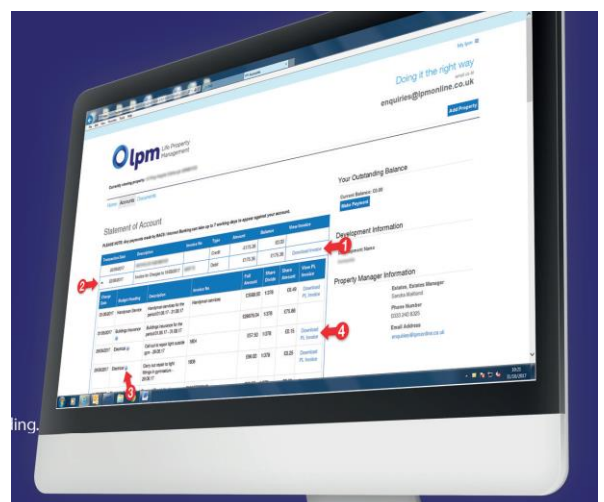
Doing it the right way

enquiries@lpmonline.co.uk

Add Property

lpm Life Property Management

Statement of Account

Your Outstanding Balance

Make Payment

Development Information

Property Manager Information

Estates, Estates Manager

Phone Number

Email Address

enquiries@lpmonline.co.uk

Download PL Invoice

Download PL Invoice

1

2

3

4

ling.